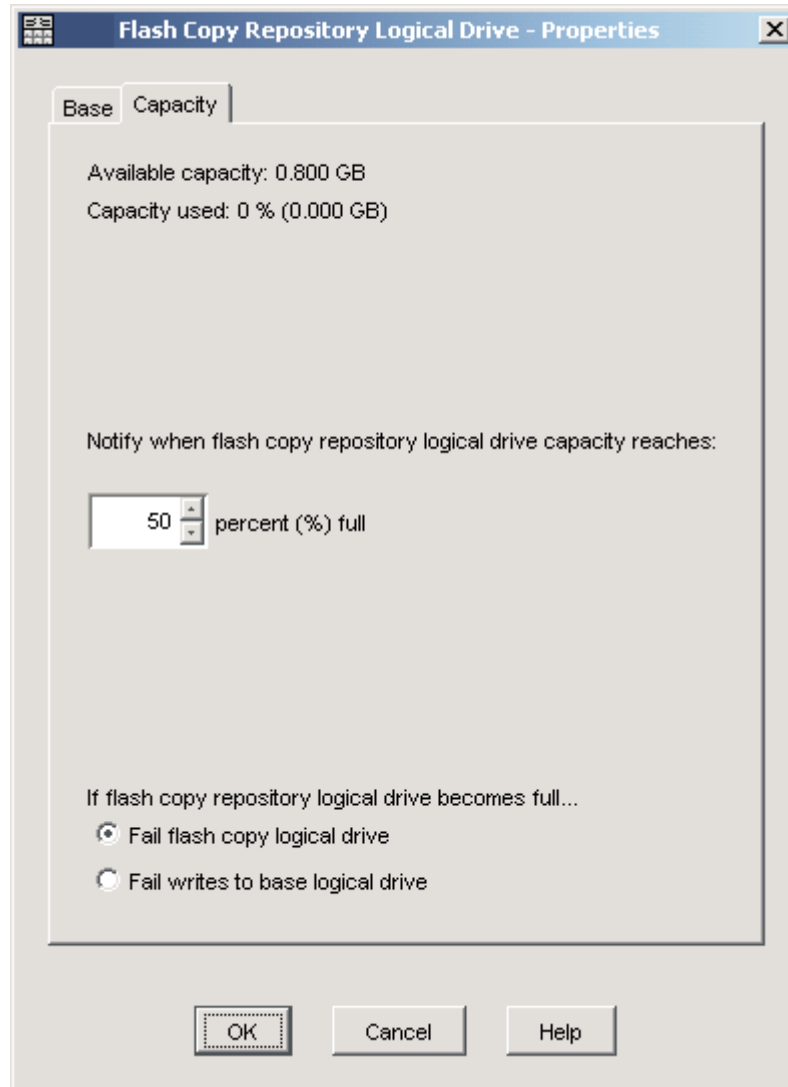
Flash Copy Repository Logical Drive - Properties

Base Capacity

Available capacity: 0.800 GB

Capacity used: 0 % (0.000 GB)

Notify when flash copy repository logical drive capacity reaches:

50 percent (%) full

If flash copy repository logical drive becomes full...

Fail flash copy logical drive

Fail writes to base logical drive

OK Cancel Help